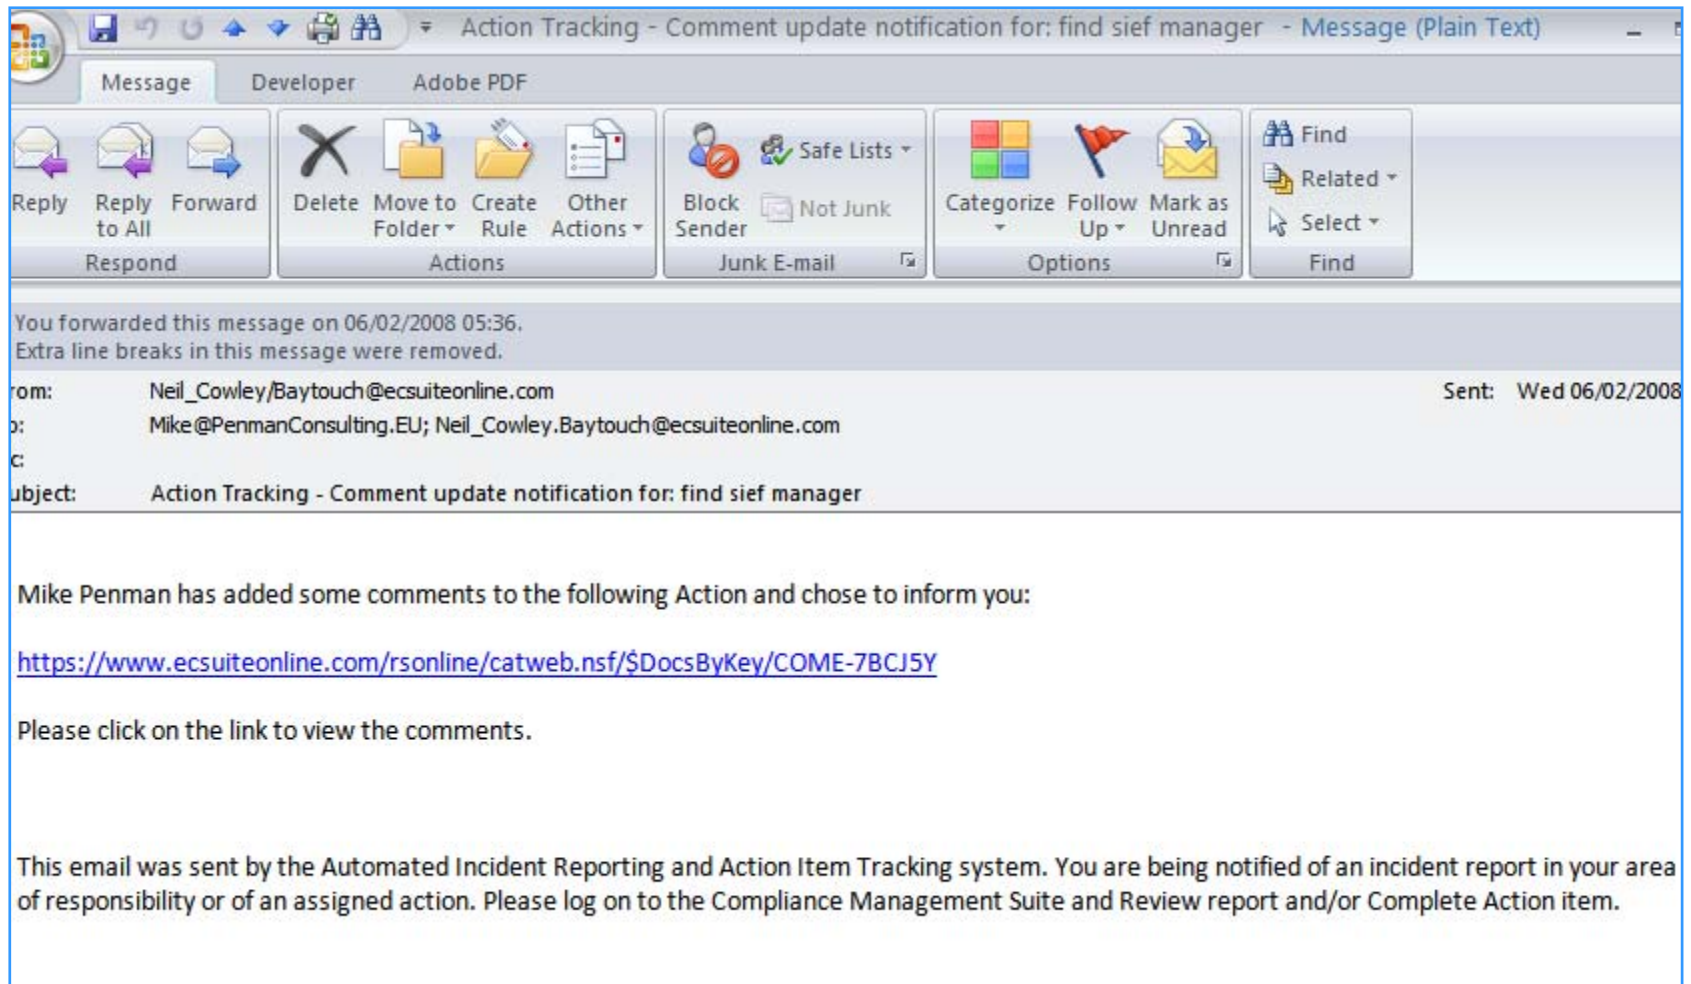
Action Tracking - Comment update notification for: find sief manager - Message (Plain Text)

Message Developer Adobe PDF

Reply
Reply to All
Forward
Respond

Delete
Move to Folder
Create Rule
Other Actions
Actions

Block Sender
Safe Lists
Not Junk
Junk E-mail

Categorize
Follow Up
Mark as Unread
Options

Find
Related
Select
Find

You forwarded this message on 06/02/2008 05:36.
Extra line breaks in this message were removed.

rom: Neil_Cowley/Baytouch@ecsuiteonline.com
Sent: Wed 06/02/2008
o: Mike@PenmanConsulting.EU; Neil_Cowley.Baytouch@ecsuiteonline.com
c:
ubject: Action Tracking - Comment update notification for: find sief manager

Mike Penman has added some comments to the following Action and chose to inform you:

https://www.ecsuiteonline.com/rsonline/catweb.nsf/$DocsByKey/COME-7BCJ5Y

Please click on the link to view the comments.

This email was sent by the Automated Incident Reporting and Action Item Tracking system. You are being notified of an incident report in your area of responsibility or of an assigned action. Please log on to the Compliance Management Suite and Review report and/or Complete Action item.